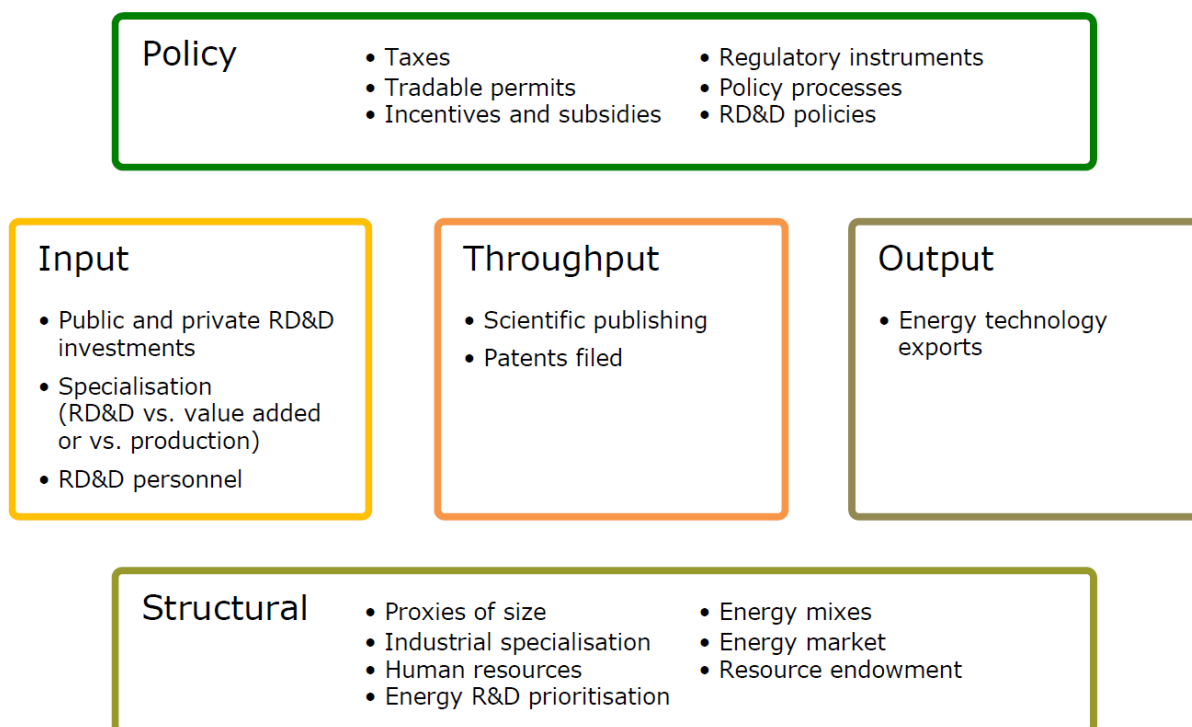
Policy

- Taxes
- Tradable permits
- Incentives and subsidies

- Regulatory instruments
- Policy processes
- RD&D policies

Input

- Public and private RD&D investments
- Specialisation (RD&D vs. value added or vs. production)
- RD&D personnel

Throughput

- Scientific publishing
- Patents filed

Output

- Energy technology exports

Structural

- Proxies of size
- Industrial specialisation
- Human resources
- Energy R&D prioritisation

- Energy mixes
- Energy market
- Resource endowment